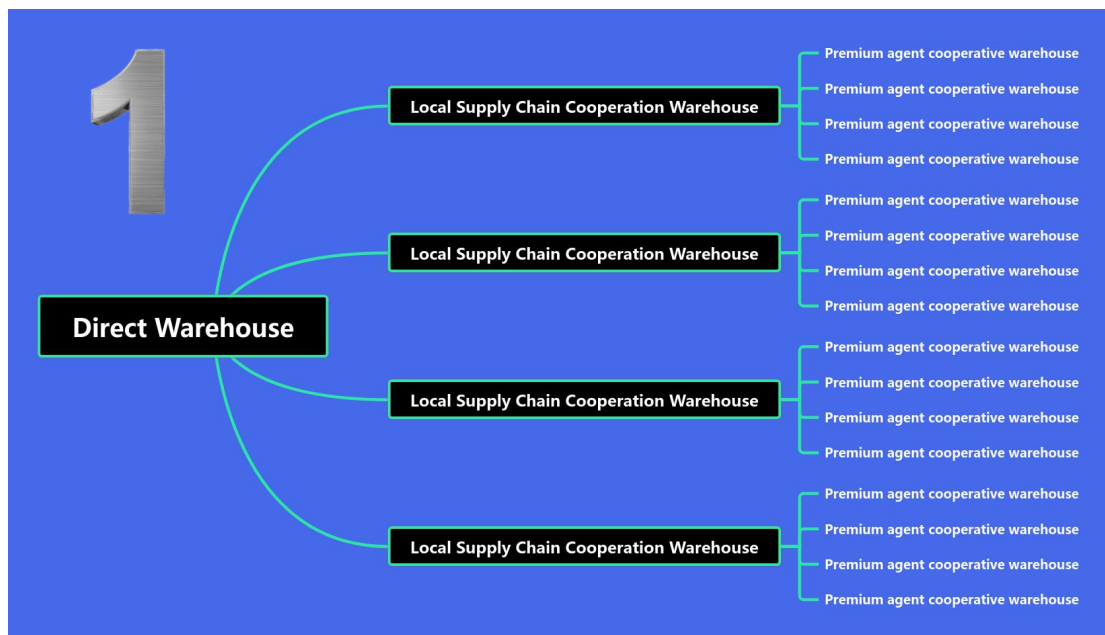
1

Direct Warehouse

Local Supply Chain Cooperation Warehouse

Premium agent cooperative warehouse
Premium agent cooperative warehouse
Premium agent cooperative warehouse
Premium agent cooperative warehouse

Local Supply Chain Cooperation Warehouse

Premium agent cooperative warehouse
Premium agent cooperative warehouse
Premium agent cooperative warehouse
Premium agent cooperative warehouse

Local Supply Chain Cooperation Warehouse

Premium agent cooperative warehouse
Premium agent cooperative warehouse
Premium agent cooperative warehouse
Premium agent cooperative warehouse

Local Supply Chain Cooperation Warehouse

Premium agent cooperative warehouse
Premium agent cooperative warehouse
Premium agent cooperative warehouse
Premium agent cooperative warehouse